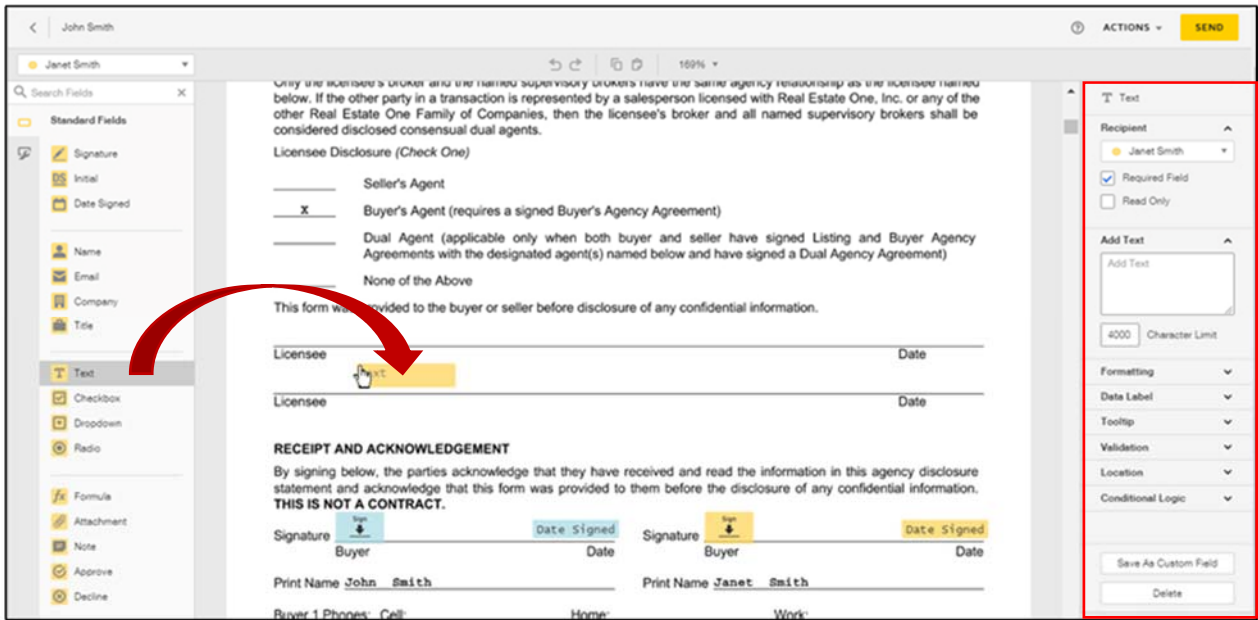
John Smith

ACTIONS SEND

Janet Smith

169%

Search Fields

Standard Fields

Signature
Initial
Date Signed

Name
Email
Company
Title

Text
Checkbox
Dropdown
Radio

Formula
Attachment
Note
Approve
Decline

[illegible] licensee's broker and the named supervisory brokers have the same agency relationship as the licensee named below. If the other party in a transaction is represented by a salesperson licensed with Real Estate One, Inc. or any of the other Real Estate One Family of Companies, then the licensee's broker and all named supervisory brokers shall be considered disclosed consensual dual agents.

Licensee Disclosure (Check One)

Seller's Agent

x Buyer's Agent (requires a signed Buyer's Agency Agreement)

Dual Agent (applicable only when both buyer and seller have signed Listing and Buyer Agency Agreements with the designated agent(s) named below and have signed a Dual Agency Agreement)

None of the Above

This form wa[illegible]ovided to the buyer or seller before disclosure of any confidential information.

Licensee Date

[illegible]ext

Licensee Date

RECEIPT AND ACKNOWLEDGEMENT

By signing below, the parties acknowledge that they have received and read the information in this agency disclosure statement and acknowledge that this form was provided to them before the disclosure of any confidential information. THIS IS NOT A CONTRACT.

Signature Sign Date Signed Signature Sign Date Signed
Buyer Date Buyer Date

Print Name John Smith Print Name Janet Smith

Buyer 1 Phones: Cell: Home: Work:

Text

Recipient
Janet Smith
Required Field
Read Only

Add Text
Add Text
4000 Character Limit

Formatting
Data Label
Tooltip
Validation
Location
Conditional Logic

Save As Custom Field
Delete